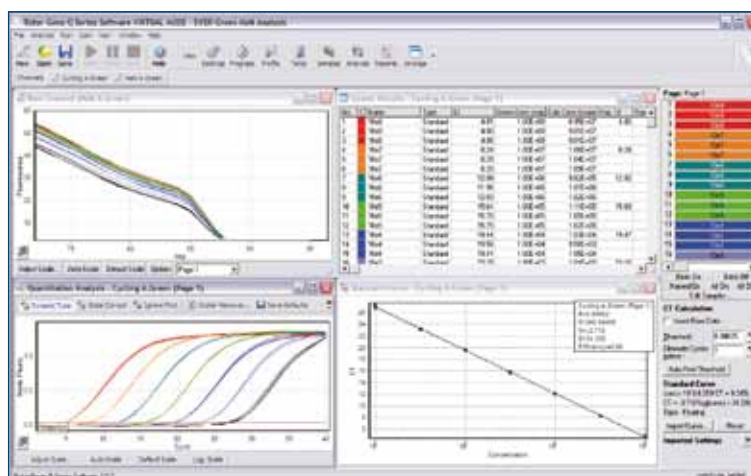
Rotor-Gene Q Series Software VIRTUAL MODE - SYBR Green HRM Analysis

File Analysis Run Gain View Window Help

New Open Save Help Settings Programs Profile Temp Samples Analysis Reports Arrange

Channels Cycling A.Green Melt A.Green

Melt Channel (Melt A.Green)

Fluorescence

Adjust Scale Auto-Scale Default Scale Options Page 1

Quant. Results - Cycling A.Green (Page 1)

| No. | Colour | Name | Type | Ct | Given Conc (copies) | Calc Conc (copies) | Rep. Ct |
|---|---|---|---|---|---|---|---|
| 1 | | Well | Standard | 8.80 | 1.00E+08 | 9.99E+07 | 8.85 |
| 2 | | Well | Standard | 8.90 | 1.00E+08 | 9.01E+07 | |
| 3 | | Well | Standard | 8.85 | 1.00E+08 | 9.50E+07 | |
| 4 | | Well | Standard | 8.34 | 1.00E+07 | 1.04E+07 | 8.35 |
| 5 | | Well | Standard | 8.35 | 1.00E+07 | 1.03E+07 | |
| 6 | | Well | Standard | 8.35 | 1.00E+07 | 1.04E+07 | |
| 7 | | Well | Standard | 12.00 | 1.00E+06 | 1.00E+06 | 12.02 |
| 8 | | Well | Standard | 11.96 | 1.00E+06 | 1.01E+06 | |
| 9 | | Well | Standard | 12.03 | 1.00E+06 | 1.00E+06 | |
| 10 | | Well | Standard | 15.61 | 1.00E+05 | 1.01E+05 | 15.66 |
| 11 | | Well | Standard | 15.70 | 1.00E+05 | 1.00E+05 | |
| 12 | | Well | Standard | 15.70 | 1.00E+05 | 1.02E+05 | |
| 13 | | Well | Standard | 19.44 | 1.00E+04 | 1.04E+04 | 19.47 |
| 14 | | Well | Standard | 19.50 | 1.00E+04 | 1.00E+04 | |
| 15 | | Well | Standard | 19.47 | 1.00E+04 | 1.05E+04 | |
| 16 | | Well | Standard | 19.51 | 1.00E+04 | 1.09E+04 | |

Page: Page 1

Quantitation Analysis - Cycling A.Green (Page 1)

Dynamic Tube Slope Correct Ignore First Outlier Removal Save Defaults

Norm. Fluoro.

Cycle

Adjust Scale Auto-Scale Default Scale Log. Scale

Standard Curve - Cycling A.Green (Page 1)

Cycling A.Green (Page 1)
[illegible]

CT

Concentration

CT Calculation

Import Rope Data

Threshold: 0.08671

Eliminate Cycles before:

Auto-Find Threshold

Standard Curve

Conc= 10^(-0.274*CT + 9.385)
CT = -3.6*log(conc) + 34.26
Slope: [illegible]

Import Curve Reset

Imported Settings